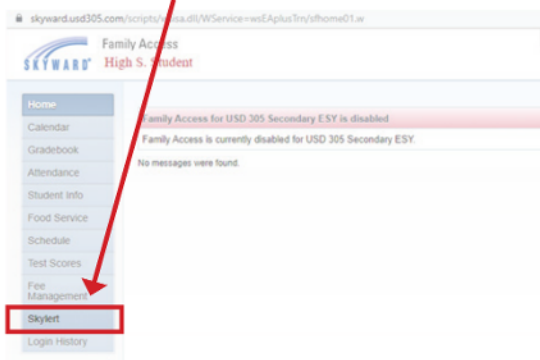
skyward.usd305.com/scripts/wsisa.dll/WService=wsEAplusTrn/sfhome01.w

SKYWARD

Family Access
High S. Student

Home
Calendar
Gradebook
Attendance
Student Info
Food Service
Schedule
Test Scores
Fee Management
Skylert
Login History

Family Access for USD 305 Secondary ESY is disabled
Family Access is currently disabled for USD 305 Secondary ESY.
No messages were found.